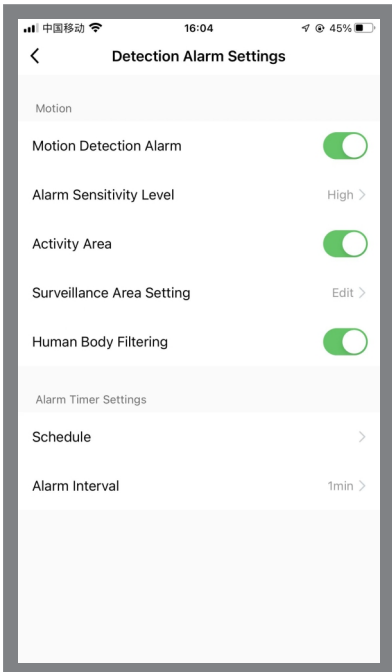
中国移动 16:04 45%

Detection Alarm Settings

Motion

Motion Detection Alarm

Alarm Sensitivity Level High

Activity Area

Surveillance Area Setting Edit

Human Body Filtering

Alarm Timer Settings

Schedule

Alarm Interval 1min